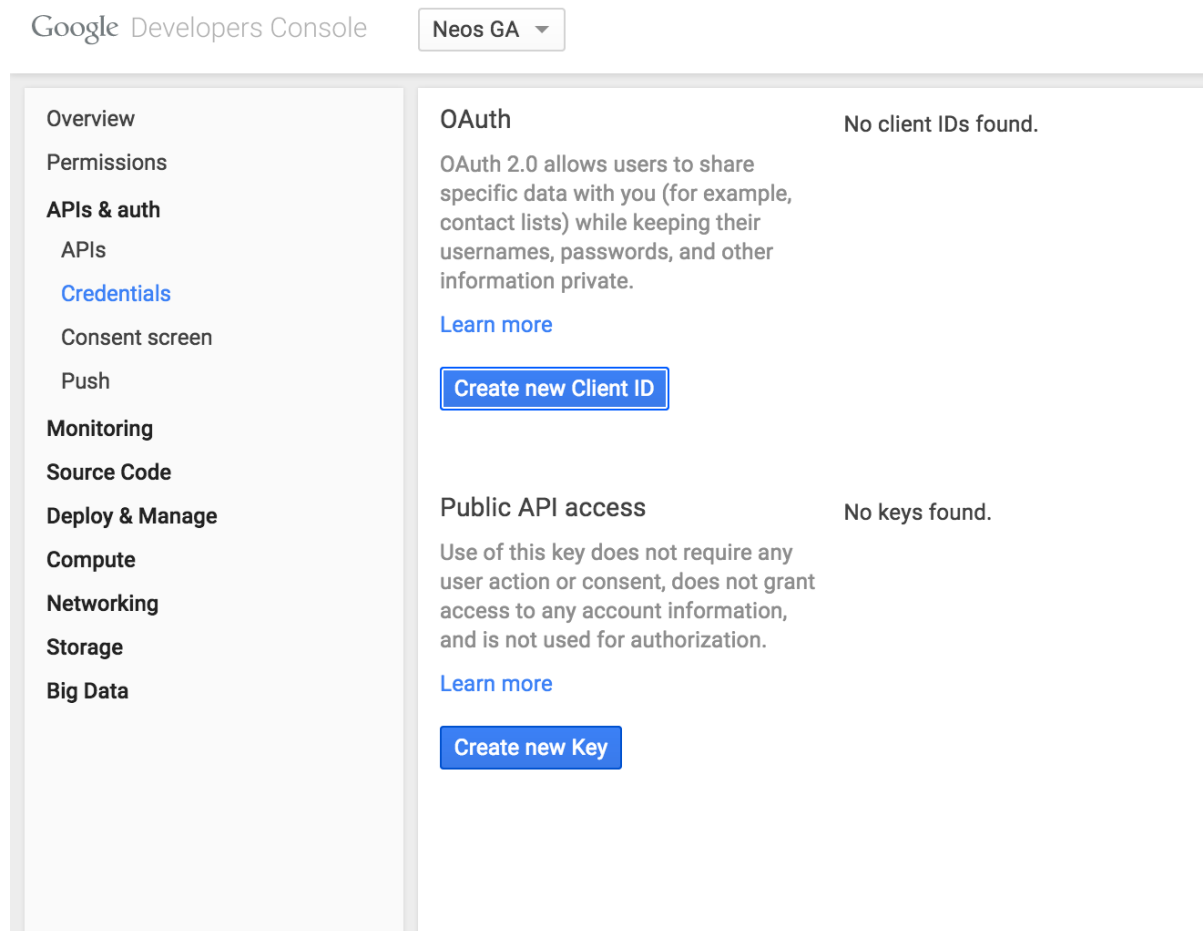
Google Developers Console

Neos GA

Overview
Permissions
APIs & auth
APIs
Credentials
Consent screen
Push
Monitoring
Source Code
Deploy & Manage
Compute
Networking
Storage
Big Data

OAuth

OAuth 2.0 allows users to share specific data with you (for example, contact lists) while keeping their usernames, passwords, and other information private.

Learn more

Create new Client ID

No client IDs found.

Public API access

Use of this key does not require any user action or consent, does not grant access to any account information, and is not used for authorization.

Learn more

Create new Key

No keys found.